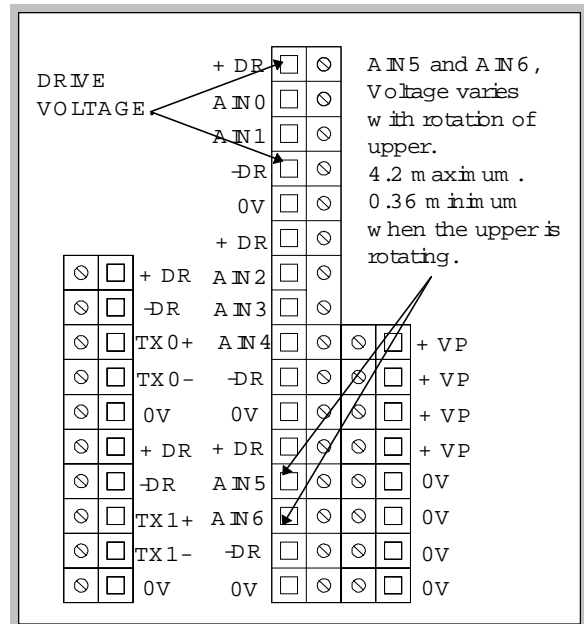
DRIVE VOLTAGE

+ DR
AIN0
AIN1
-DR
0V
+ DR
AIN2
AIN3
AIN4
-DR
0V
+ DR
AIN5
AIN6
-DR
0V

AIN5 and AIN6, Voltage varies with rotation of upper. 4.2 maximum. 0.36 minimum when the upper is rotating.

+ DR
-DR
TX0+
TX0-
0V
+ DR
-DR
TX1+
TX1-
0V

+ VP
+ VP
+ VP
+ VP
0V
0V
0V
0V